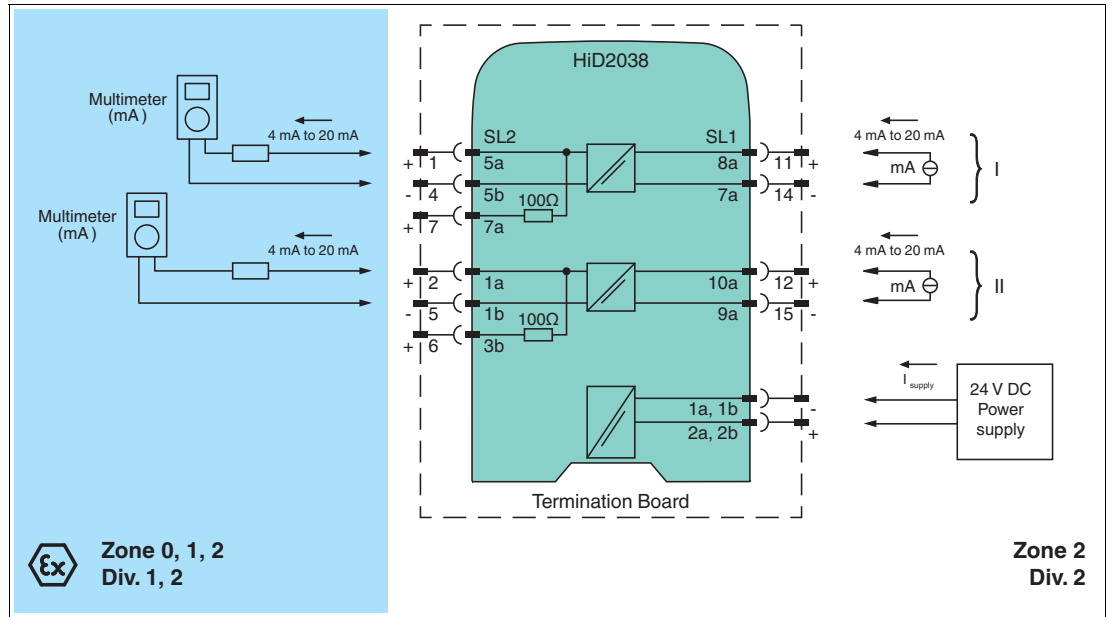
Multimeter
(mA)

4 mA to 20 mA

Multimeter
(mA)

4 mA to 20 mA

HiD2038

SL2
+ 1 5a
- 4 5b
100Ω
+ 7 7a

+ 2 1a
- 5 1b
100Ω
+ 6 3b

SL1
8a 11 +
7a 14 -

10a 12 +
9a 15 -

1a, 1b -
2a, 2b +

Termination Board

4 mA to 20 mA
mA
I

4 mA to 20 mA
mA
II

$I_{supply}$

24 V DC
Power
supply

Zone 0, 1, 2
Div. 1, 2

Zone 2
Div. 2